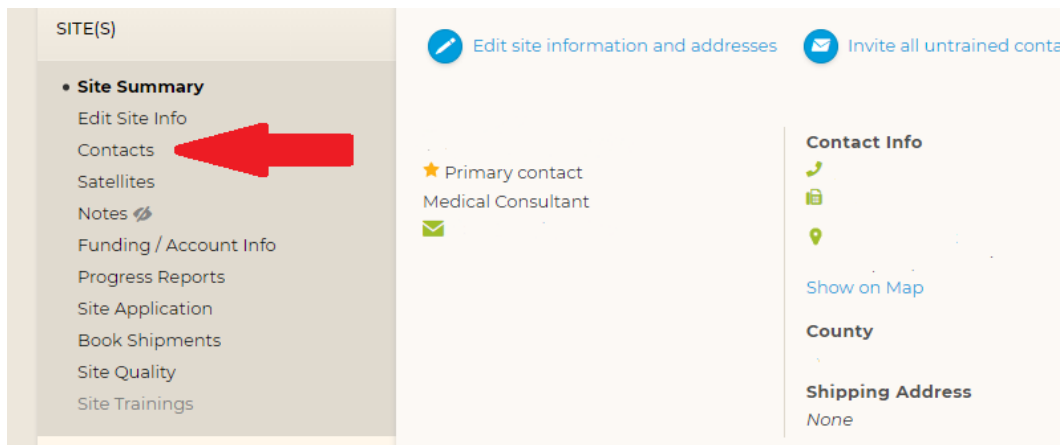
SITE(S)

• Site Summary
Edit Site Info
Contacts
Satellites
Notes
Funding / Account Info
Progress Reports
Site Application
Book Shipments
Site Quality
Site Trainings

Edit site information and addresses

Invite all untrained conta

Primary contact
Medical Consultant

Contact Info

Show on Map

County

Shipping Address
None